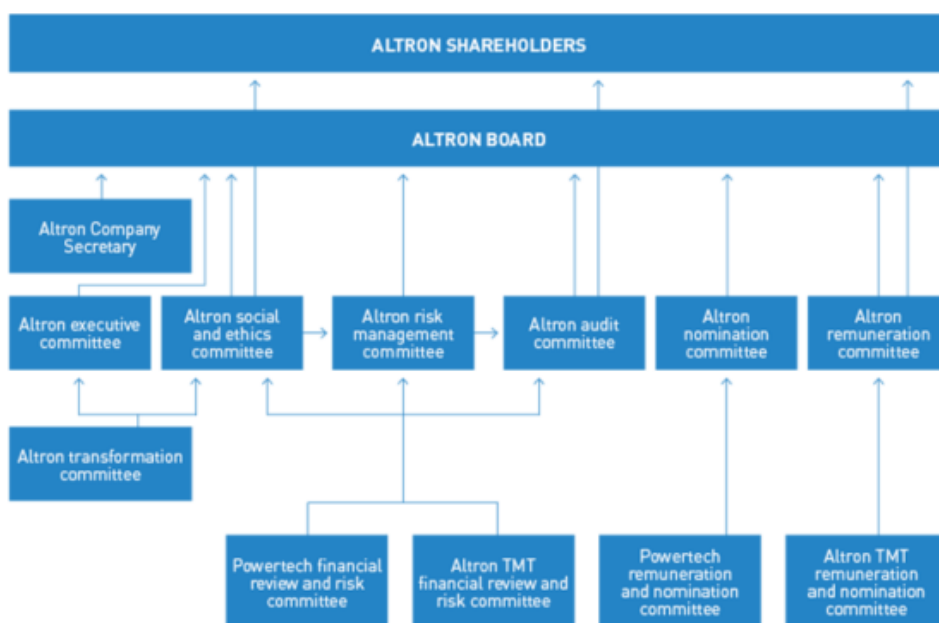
ALTRON SHAREHOLDERS

ALTRON BOARD

Altron Company Secretary

Altron executive committee

Altron social and ethics committee

Altron risk management committee

Altron audit committee

Altron nomination committee

Altron remuneration committee

Altron transformation committee

Powertech financial review and risk committee

Altron TMT financial review and risk committee

Powertech remuneration and nomination committee

Altron TMT remuneration and nomination committee